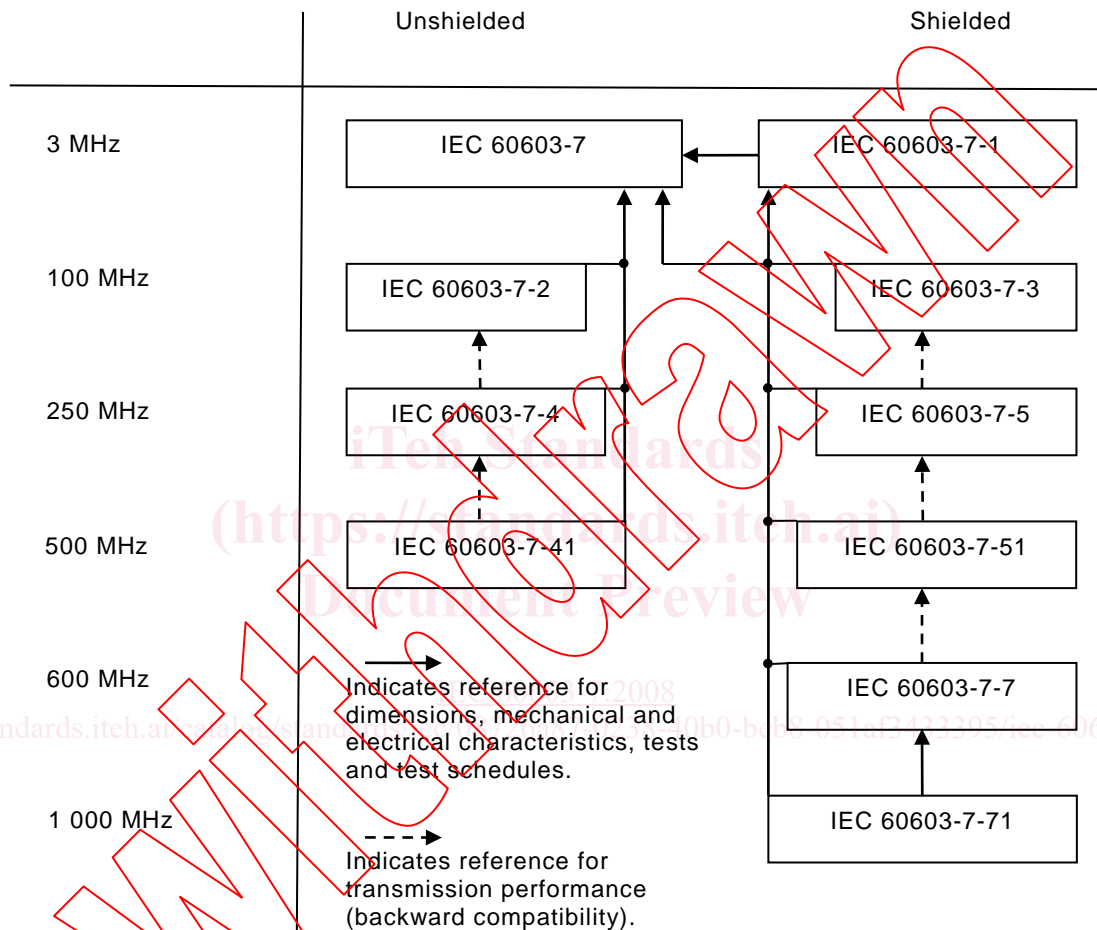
Unshielded

Shielded

3 MHz

IEC 60603-7

IEC 60603-7-1

100 MHz

IEC 60603-7-2

IEC 60603-7-3

250 MHz

IEC 60603-7-4

IEC 60603-7-5

500 MHz

IEC 60603-7-41

IEC 60603-7-51

600 MHz

IEC 60603-7-7

1 000 MHz

IEC 60603-7-71

Indicates reference for dimensions, mechanical and electrical characteristics, tests and test schedules.

Indicates reference for transmission performance (backward compatibility).

iTeh Standards
(https://standards.iteh.ai)
Document Preview

2008

standards.iteh.ai/catalog/standards/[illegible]10b0-beb8-051af3423395/iec-60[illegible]

Withdrawn